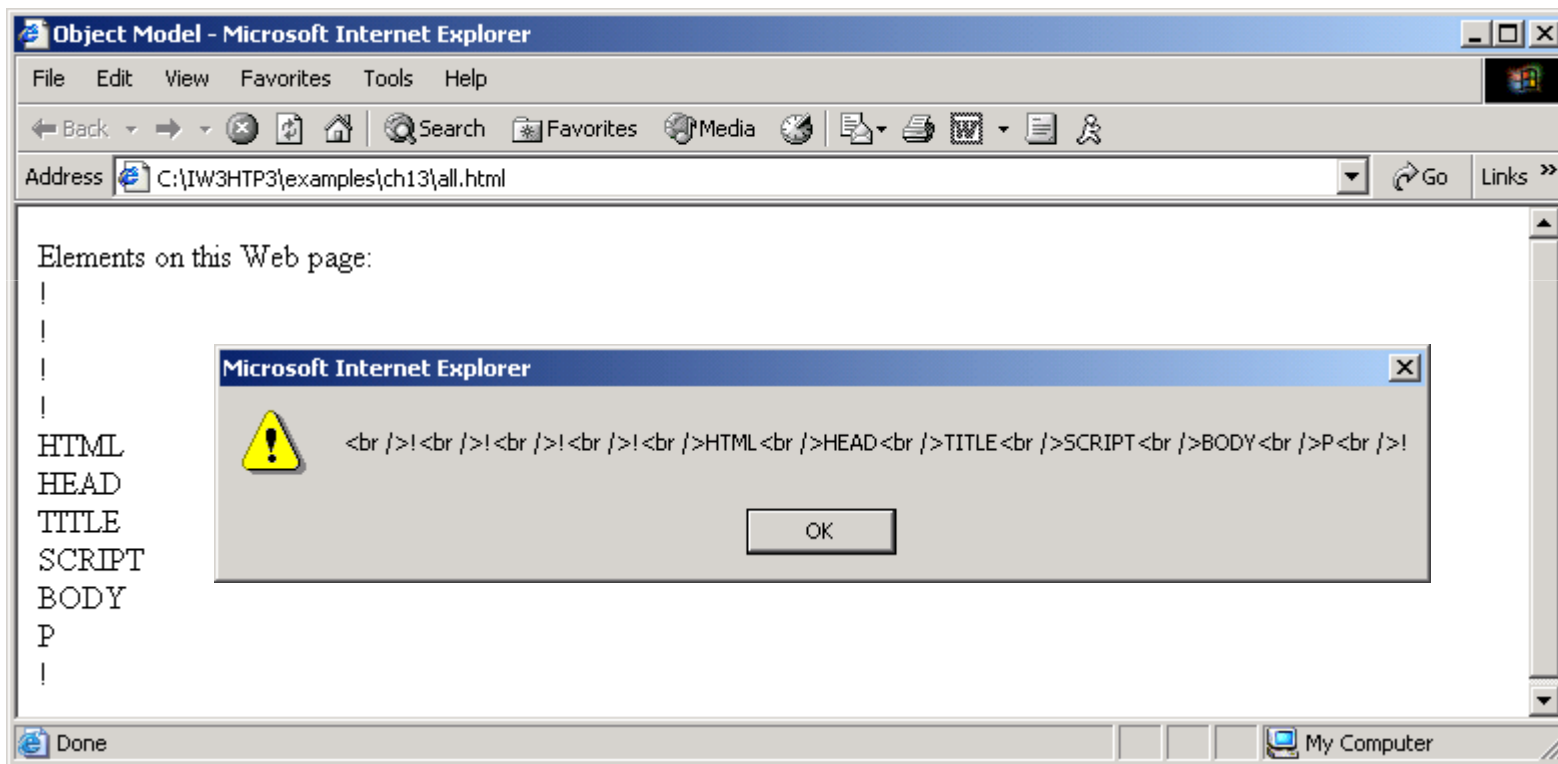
Object Model - Microsoft Internet Explorer

File Edit View Favorites Tools Help

Back Search Favorites Media

Address C:\IW3HTP3\examples\ch13\all.html Go Links »

Elements on this Web page:
!
!
!
!
HTML
HEAD
TITLE
SCRIPT
BODY
P
!

Microsoft Internet Explorer

<br />!<br />!<br />!<br />!<br />HTML<br />HEAD<br />TITLE<br />SCRIPT<br />BODY<br />P<br />!

OK

Done My Computer